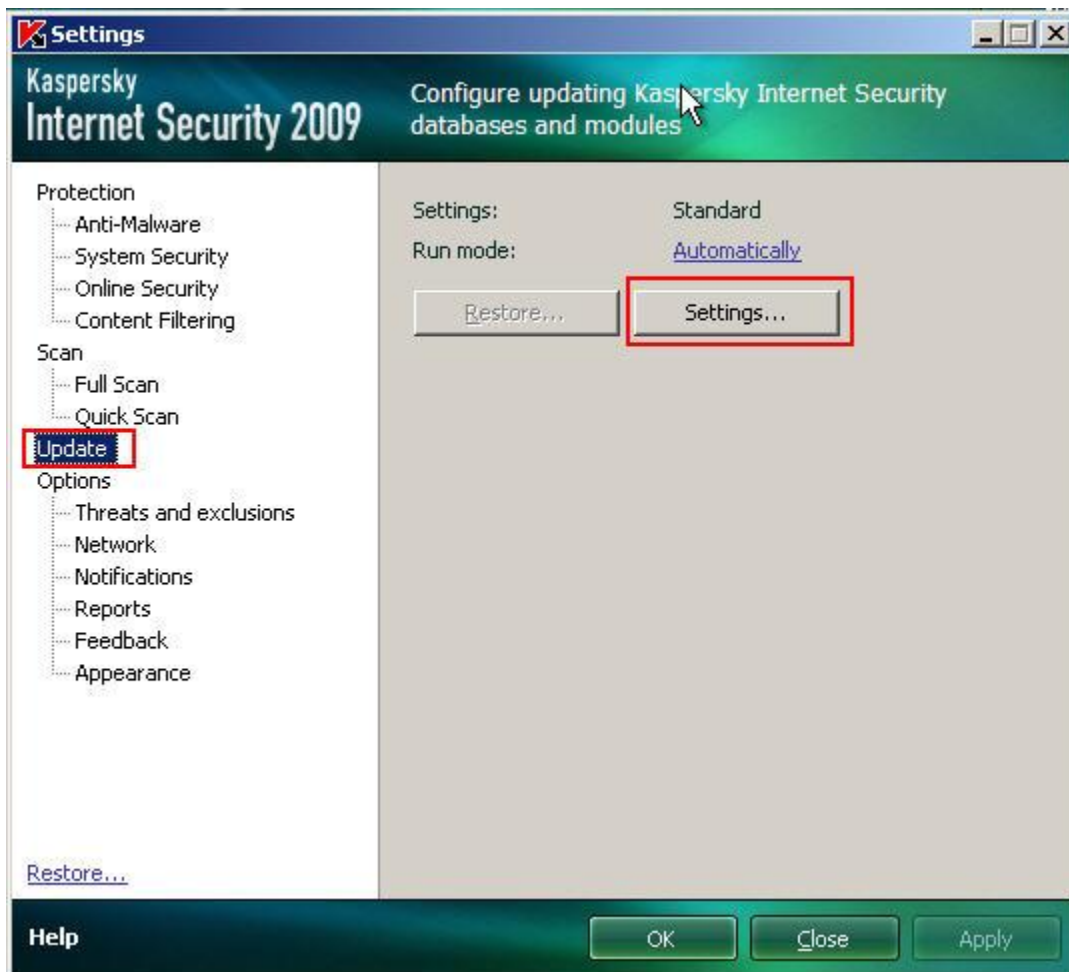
Settings

Kaspersky
Internet Security 2009

Configure updating Kaspersky Internet Security databases and modules

Protection
Anti-Malware
System Security
Online Security
Content Filtering
Scan
Full Scan
Quick Scan
Update
Options
Threats and exclusions
Network
Notifications
Reports
Feedback
Appearance

Restore...

Settings: Standard
Run mode: Automatically

Restore...
Settings...

Help
OK
Close
Apply